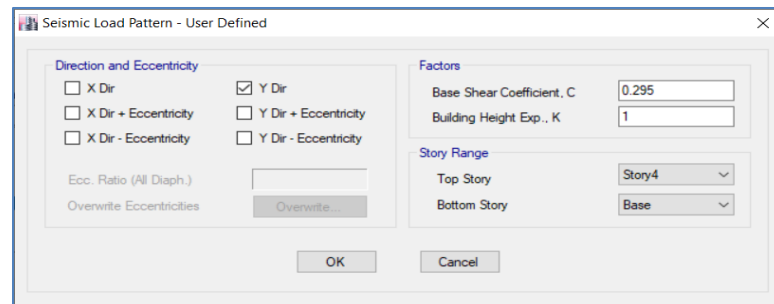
Seismic Load Pattern - User Defined

Direction and Eccentricity

X Dir
X Dir + Eccentricity
X Dir - Eccentricity

Y Dir
Y Dir + Eccentricity
Y Dir - Eccentricity

Ecc. Ratio (All Diaph.)
Overwrite Eccentricities
Overwrite...

Factors

Base Shear Coefficient, C 0.295
Building Height Exp., K 1

Story Range

Top Story Story4
Bottom Story Base

OK
Cancel